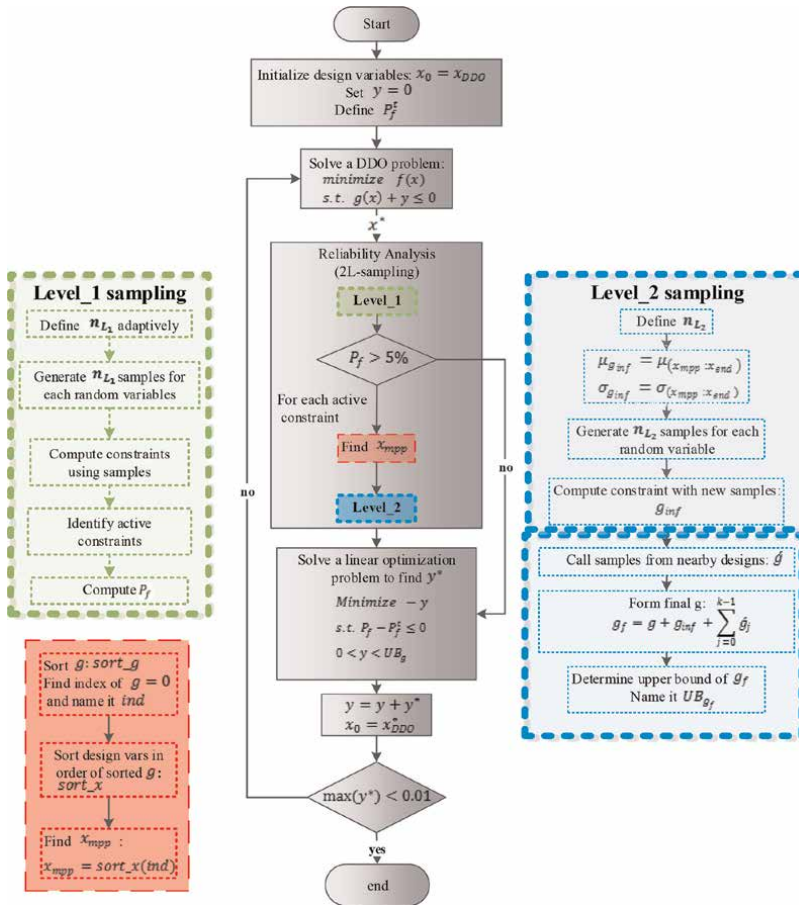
Start

Initialize design variables: $x_0 = x_{DDO}$
Set $y = 0$
Define $P_f^r$

Solve a DDO problem:
$minimize\ f(x)$
$s.t.\ g(x) + y \leq 0$

$x^*$

Reliability Analysis
(2L-sampling)

Level_1

$P_f > 5\%$

For each active constraint

Find $x_{mpp}$

Level_2

no

no

Solve a linear optimization problem to find $y^*$
$Minimize\ -y$
$s.t.\ P_f - P_f^r \leq 0$
$0 < y < UB_g$

$y = y + y^*$
$x_0 = x_{DDO}^*$

$\max(y^*) < 0.01$

yes

end

Level_1 sampling

Define $n_{L_1}$ adaptively

Generate $n_{L_1}$ samples for each random variables

Compute constraints using samples

Identify active constraints

Compute $P_f$

Sort $g$: $sort\_g$
Find index of $g = 0$ and name it $ind$

Sort design vars in order of sorted $g$: $sort\_x$

Find $x_{mpp}$ :
$x_{mpp} = sort\_x(ind)$

Level_2 sampling

Define $n_{L_2}$

$\mu_{g_{inf}} = \mu_{(x_{mpp}:x_{end})}$
$\sigma_{g_{inf}} = \sigma_{(x_{mpp}:x_{end})}$

Generate $n_{L_2}$ samples for each random variable

Compute constraint with new samples: $g_{inf}$

Call samples from nearby designs: $\hat{g}$

Form final g:
$g_f = g + g_{inf} + \sum_{j=0}^{k-1} \hat{g}_j$

Determine upper bound of $g_f$
Name it $UB_{g_f}$